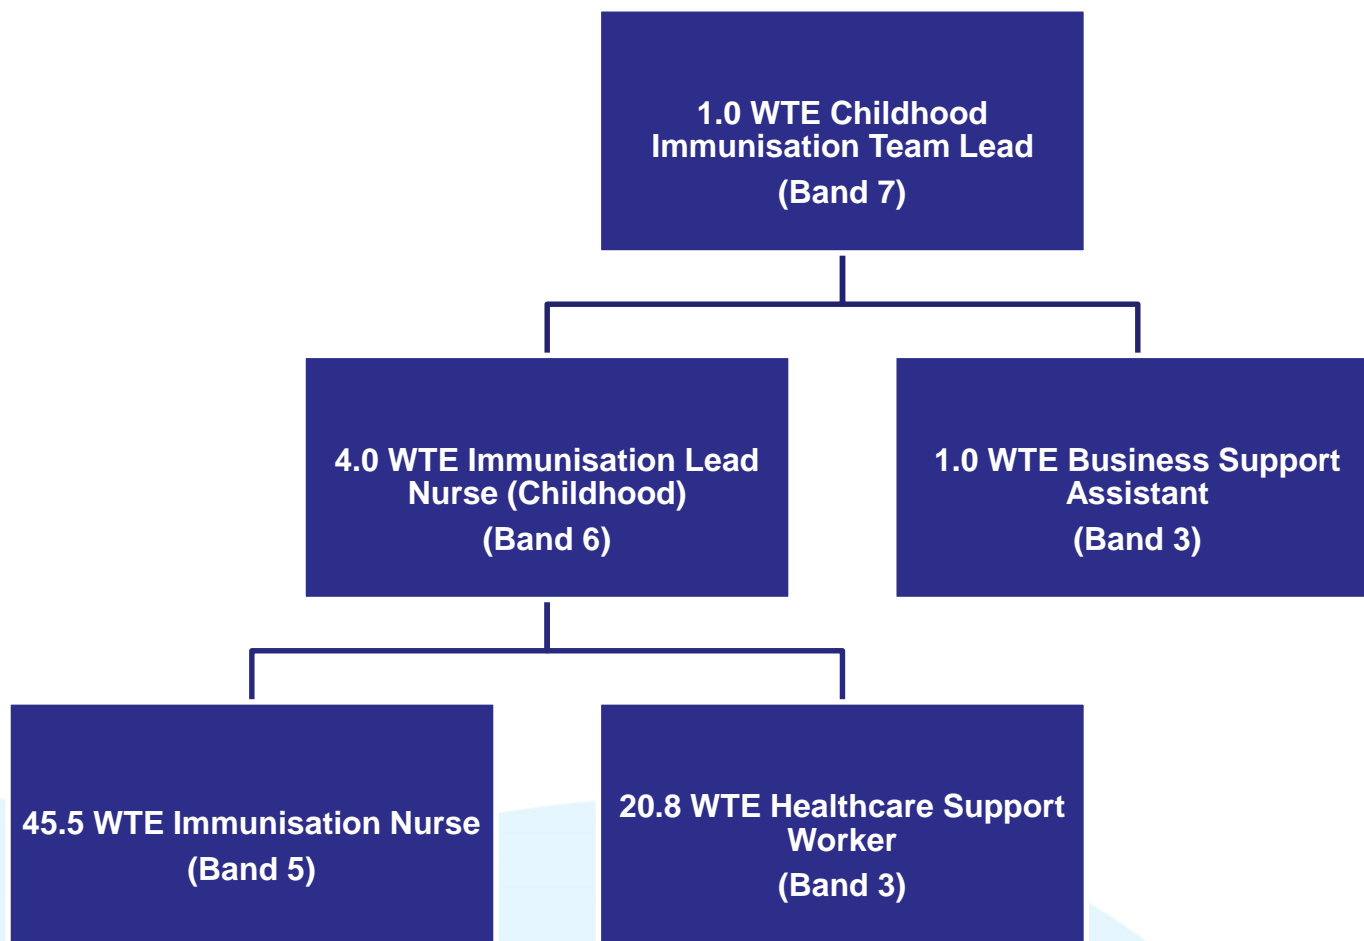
1.0 WTE Childhood Immunisation Team Lead
(Band 7)

4.0 WTE Immunisation Lead Nurse (Childhood)
(Band 6)

1.0 WTE Business Support Assistant
(Band 3)

45.5 WTE Immunisation Nurse
(Band 5)

20.8 WTE Healthcare Support Worker
(Band 3)